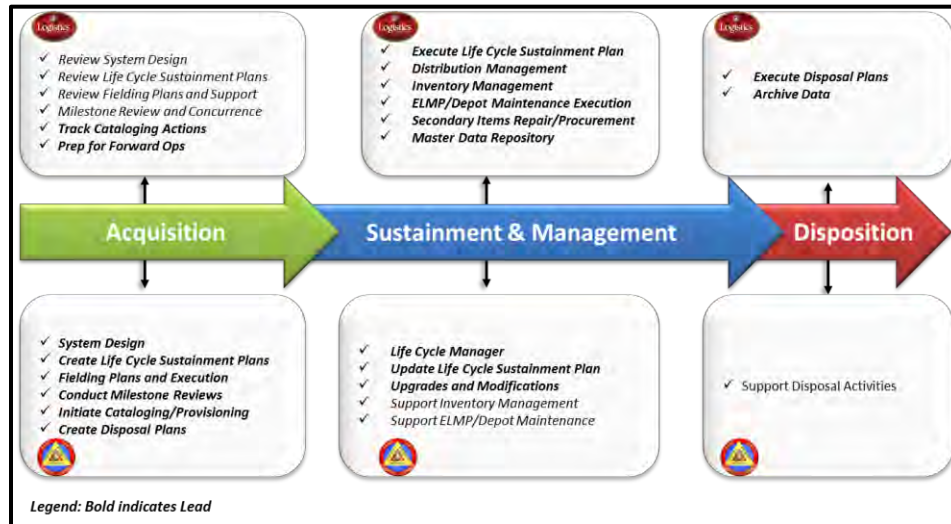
Logistics

✓ Review System Design
✓ Review Life Cycle Sustainment Plans
✓ Review Fielding Plans and Support
✓ Milestone Review and Concurrence
✓ **Track Cataloging Actions**
✓ **Prep for Forward Ops**

Logistics

✓ **Execute Life Cycle Sustainment Plan**
✓ **Distribution Management**
✓ **Inventory Management**
✓ **ELMP/Depot Maintenance Execution**
✓ **Secondary Items Repair/Procurement**
✓ **Master Data Repository**

Logistics

✓ **Execute Disposal Plans**
✓ **Archive Data**

Acquisition

Sustainment & Management

Disposition

✓ **System Design**
✓ **Create Life Cycle Sustainment Plans**
✓ **Fielding Plans and Execution**
✓ **Conduct Milestone Reviews**
✓ **Initiate Cataloging/Provisioning**
✓ **Create Disposal Plans**

✓ **Life Cycle Manager**
✓ **Update Life Cycle Sustainment Plan**
✓ **Upgrades and Modifications**
✓ Support Inventory Management
✓ Support ELMP/Depot Maintenance

✓ Support Disposal Activities

Legend: Bold indicates Lead